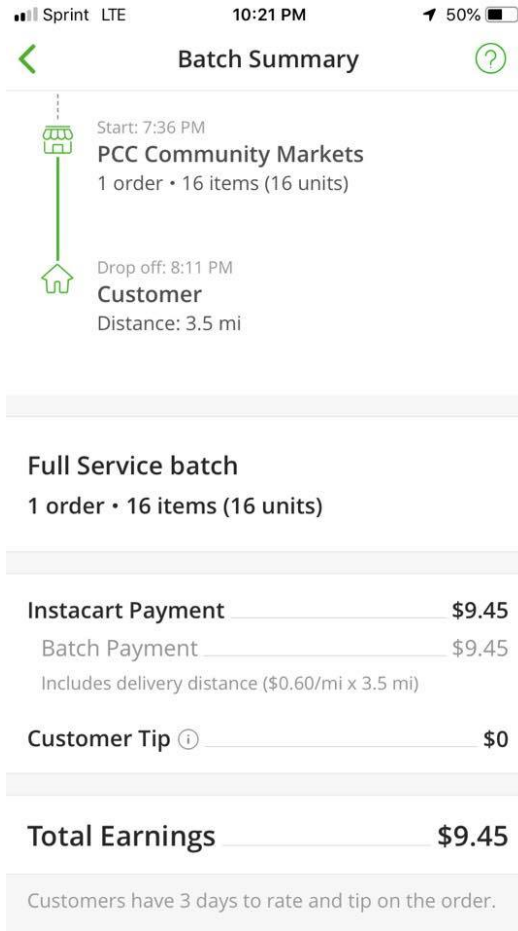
Sprint LTE 10:21 PM 50%

Batch Summary

Start: 7:36 PM
PCC Community Markets
1 order • 16 items (16 units)

Drop off: 8:11 PM
Customer
Distance: 3.5 mi

Full Service batch
1 order • 16 items (16 units)

Instacart Payment $9.45
Batch Payment $9.45
Includes delivery distance ($0.60/mi x 3.5 mi)

Customer Tip $0

Total Earnings $9.45

Customers have 3 days to rate and tip on the order.